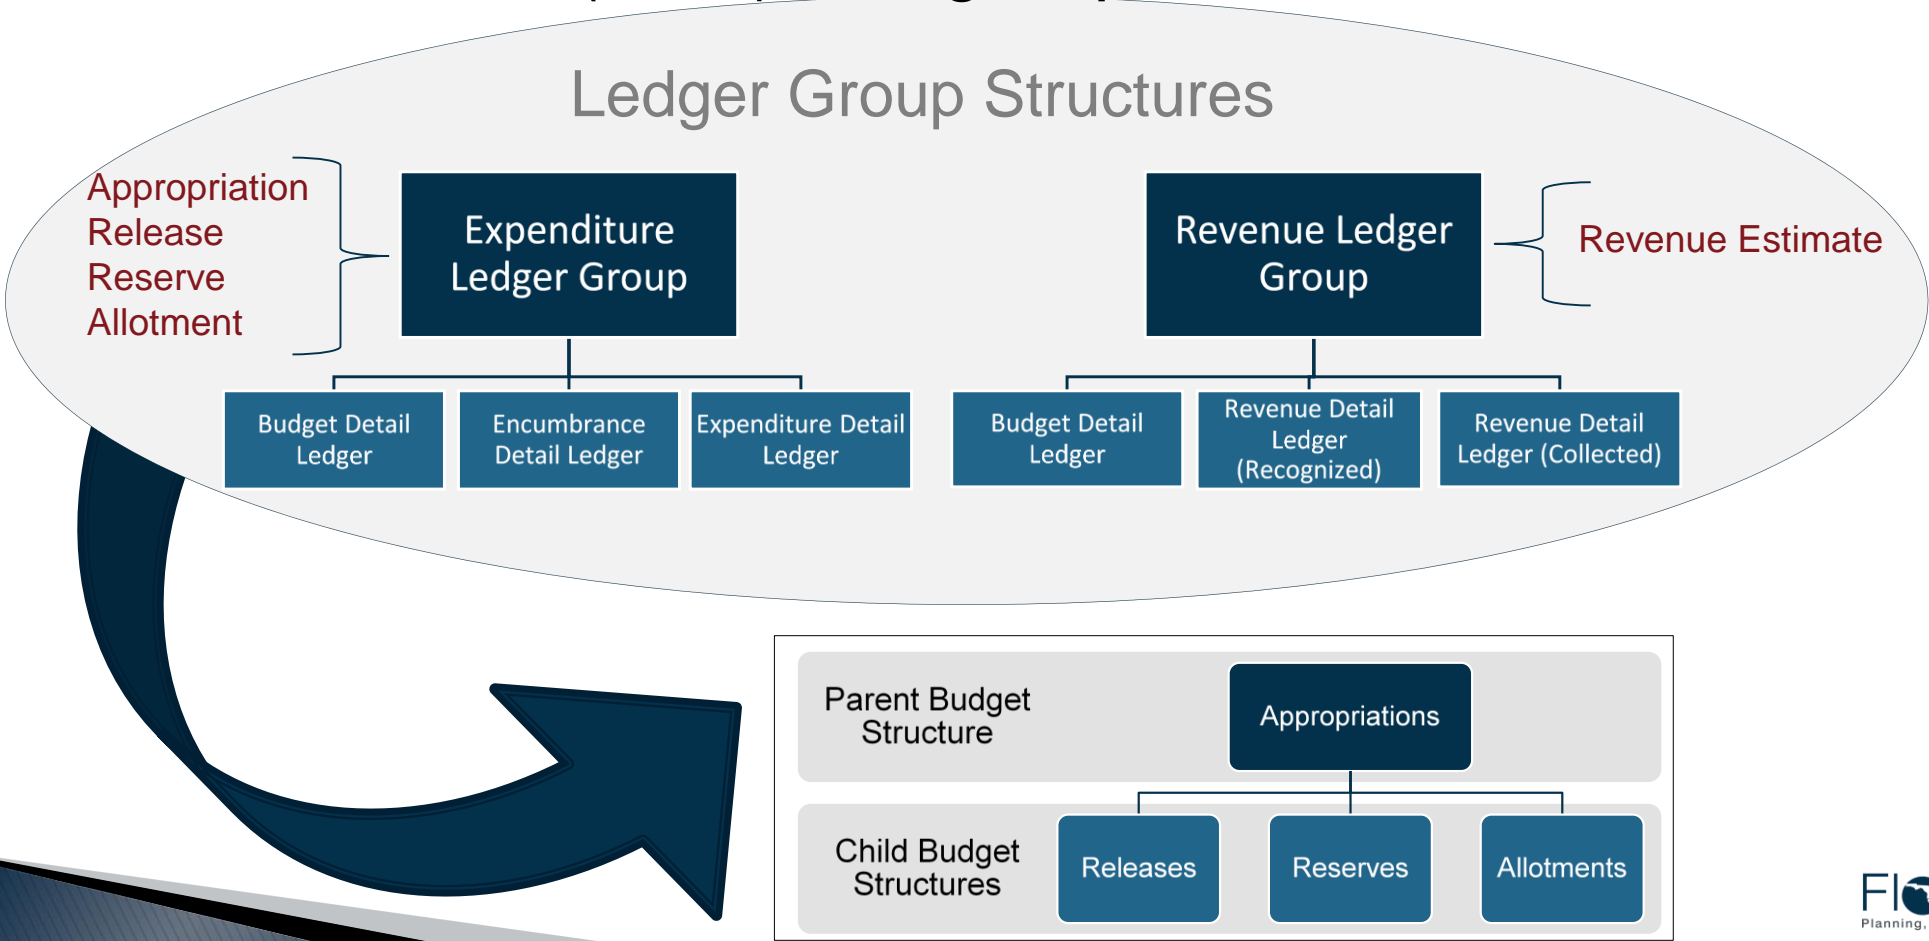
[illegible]

Ledger Group Structures

Appropriation
Release
Reserve
Allotment

Expenditure Ledger Group

Revenue Ledger Group

Revenue Estimate

Budget Detail Ledger

Encumbrance Detail Ledger

Expenditure Detail Ledger

Budget Detail Ledger

Revenue Detail Ledger (Recognized)

Revenue Detail Ledger (Collected)

Parent Budget Structure

Appropriations

Child Budget Structures

Releases

Reserves

Allotments

Fl
Planning,